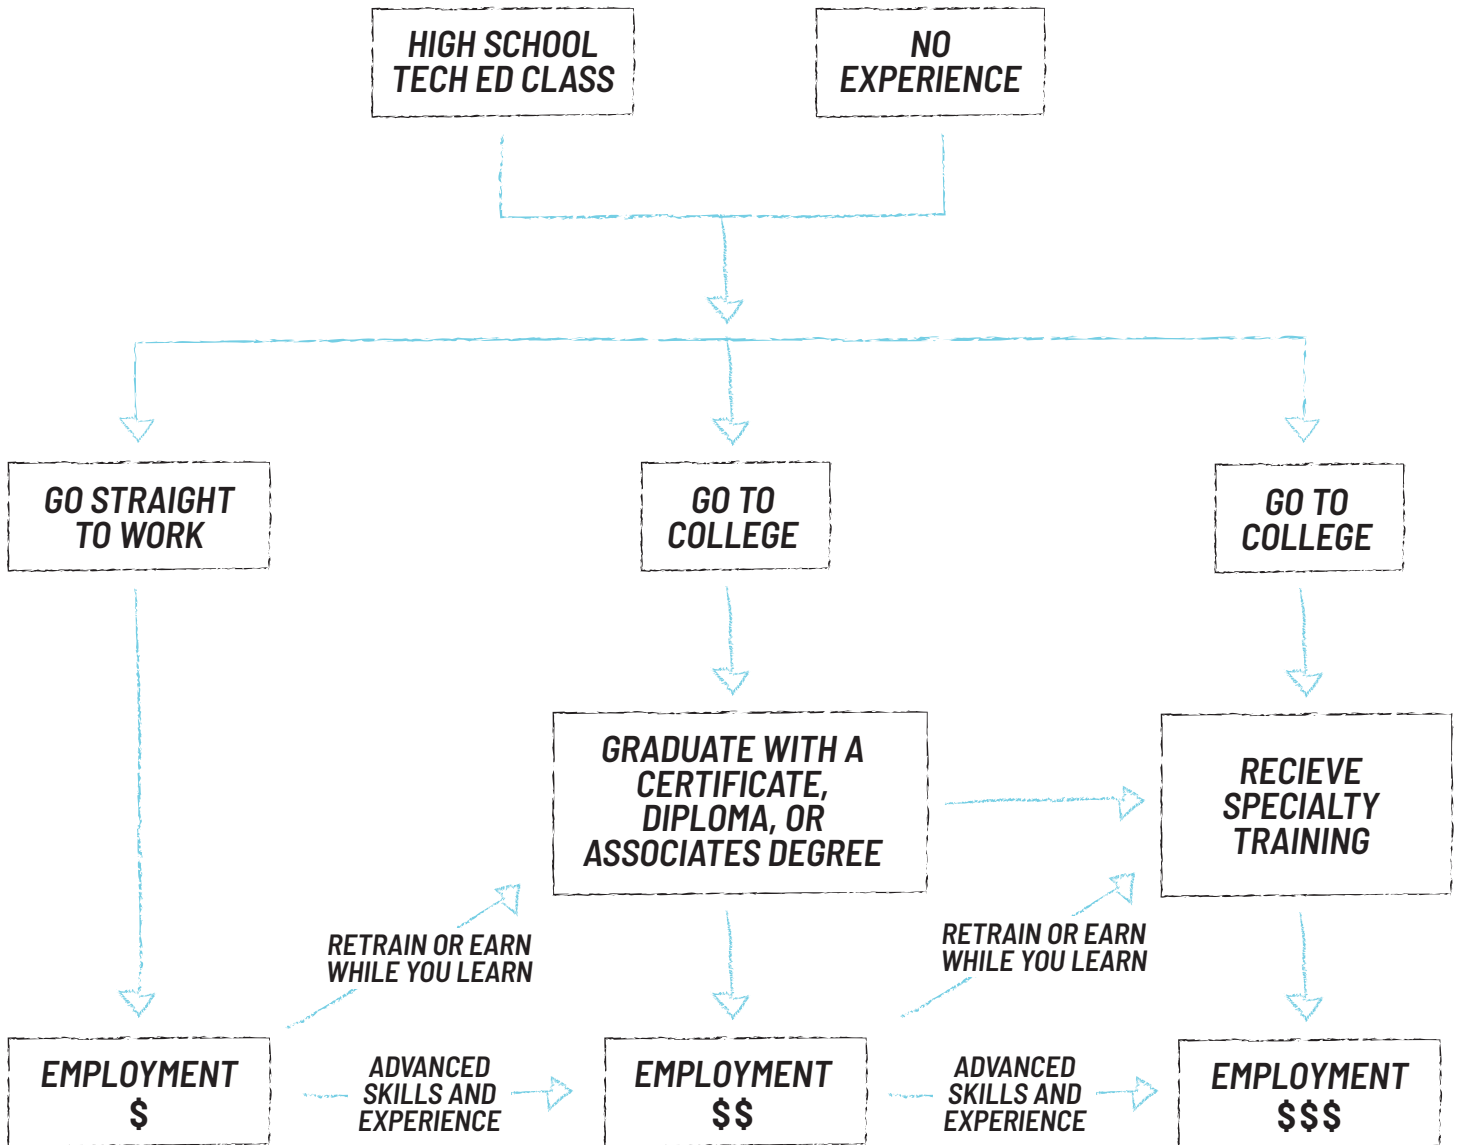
HIGH SCHOOL TECH ED CLASS

NO EXPERIENCE

GO STRAIGHT TO WORK

GO TO COLLEGE

GO TO COLLEGE

GRADUATE WITH A CERTIFICATE, DIPLOMA, OR ASSOCIATES DEGREE

RECIEVE SPECIALTY TRAINING

RETRAIN OR EARN WHILE YOU LEARN

RETRAIN OR EARN WHILE YOU LEARN

EMPLOYMENT $

ADVANCED SKILLS AND EXPERIENCE

EMPLOYMENT $$

ADVANCED SKILLS AND EXPERIENCE

EMPLOYMENT $$$